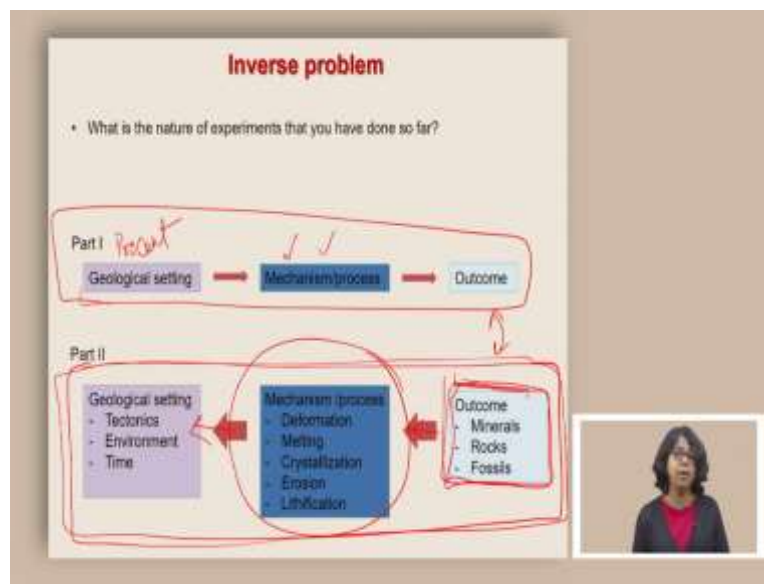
Inverse problem

• What is the nature of experiments that you have done so far?

Part I Present

Geological setting → Mechanism/process → Outcome

Part II

Geological setting
- Tectonics
- Environment
- Time

Mechanism /process
- Deformation
- Melting
- Crystallization
- Erosion
- Lithification

Outcome
- Minerals
- Rocks
- Fossils